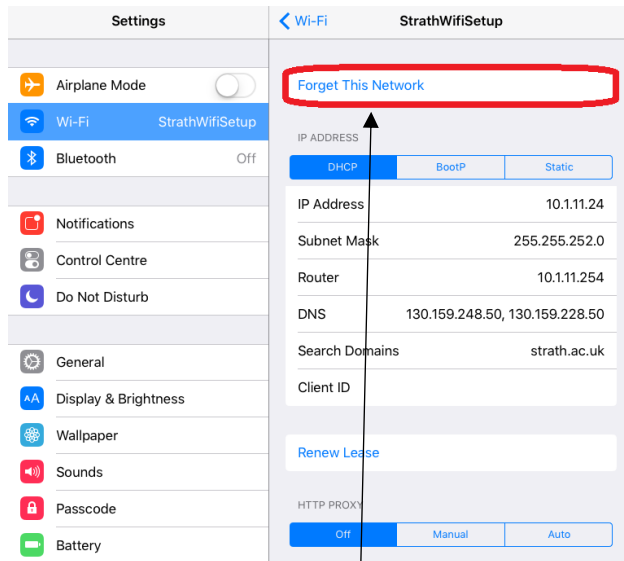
Settings

Airplane Mode

Wi-Fi StrathWifiSetup

Bluetooth Off

Notifications

Control Centre

Do Not Disturb

General

Display & Brightness

Wallpaper

Sounds

Passcode

Battery

Wi-Fi StrathWifiSetup

Forget This Network

IP ADDRESS

| DHCP | BootP | Static |
|---|---|---|

| | |
|---|---|
| IP Address | 10.1.11.24 |
| Subnet Mask | 255.255.252.0 |
| Router | 10.1.11.254 |
| DNS | 130.159.248.50, 130.159.228.50 |
| Search Domains | strath.ac.uk |
| Client ID | |

Renew Lease

HTTP PROXY

| Off | Manual | Auto |
|---|---|---|